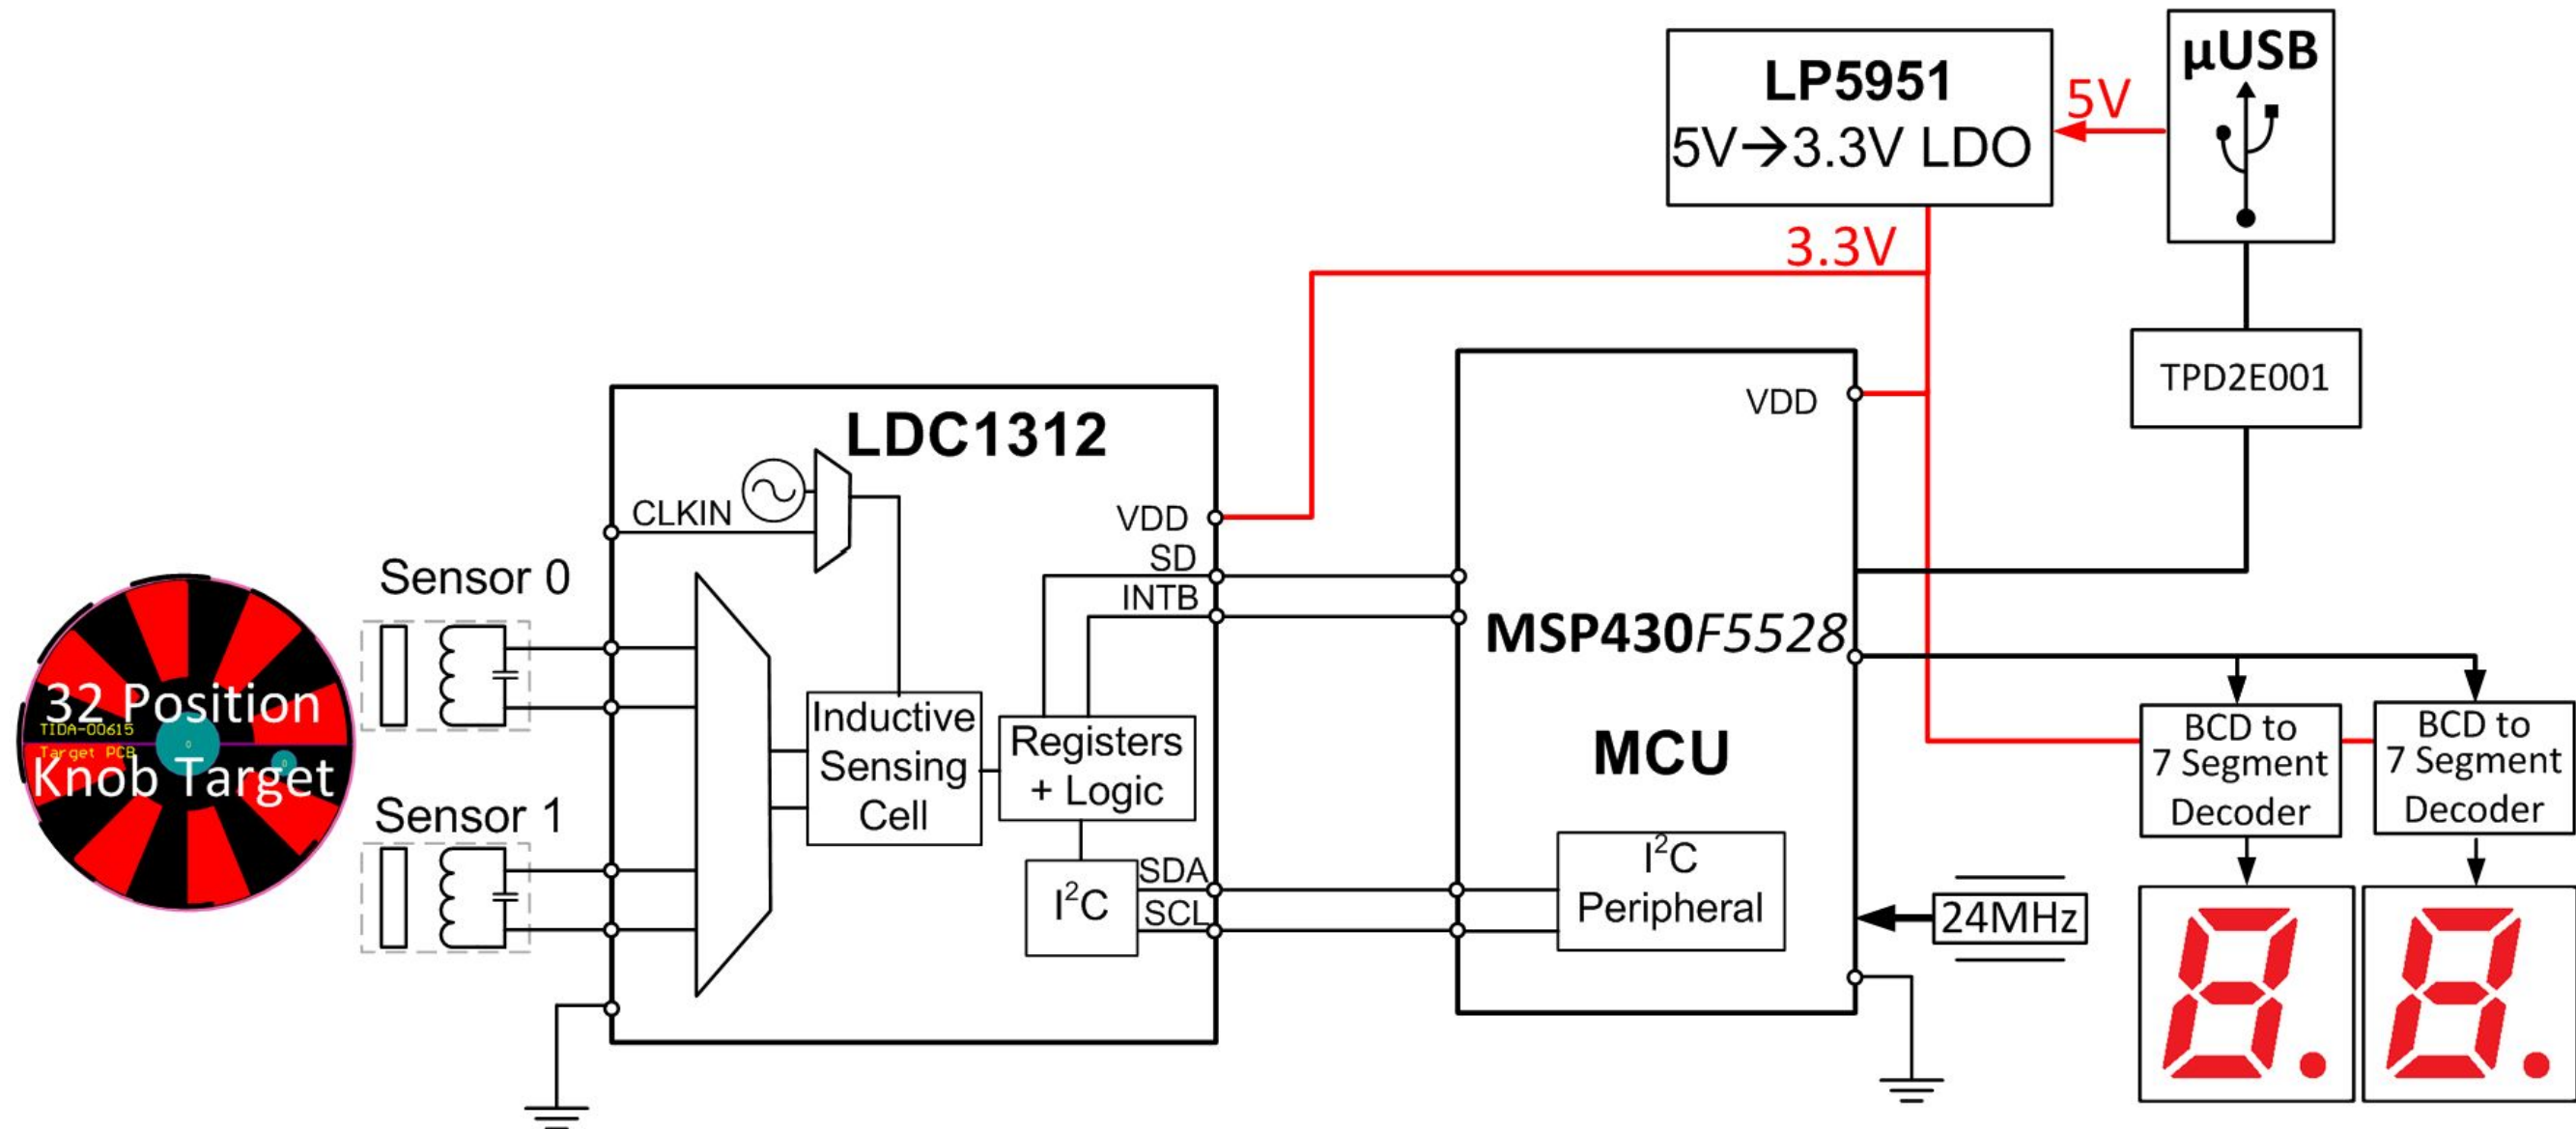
LP5951
5V→3.3V LDO
5V
µUSB
3.3V
TPD2E001
LDC1312
CLKIN
VDD
SD
INTB
Sensor 0
32 Position
TIDA-00615
Target PCB
Knob Target
Sensor 1
Inductive Sensing Cell
Registers + Logic
$I^2C$
SDA
SCL
VDD
MSP430F5528
MCU
$I^2C$ Peripheral
24MHz
BCD to 7 Segment Decoder
BCD to 7 Segment Decoder